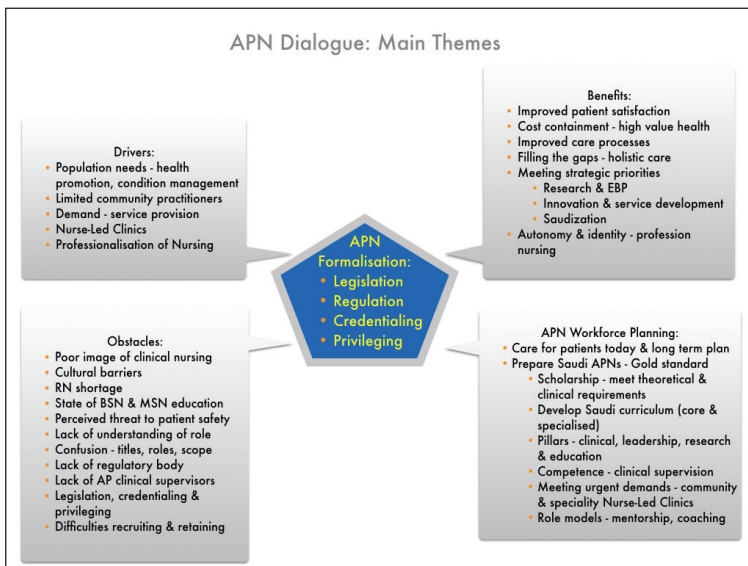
APN Dialogue: Main Themes

Drivers:
• Population needs - health promotion, condition management
• Limited community practitioners
• Demand - service provision
• Nurse-Led Clinics
• Professionalisation of Nursing

Benefits:
• Improved patient satisfaction
• Cost containment - high value health
• Improved care processes
• Filling the gaps - holistic care
• Meeting strategic priorities
  • Research & EBP
  • Innovation & service development
  • Saudization
• Autonomy & identity - profession nursing

APN Formalisation:
• Legislation
• Regulation
• Credentialing
• Privileging

Obstacles:
• Poor image of clinical nursing
• Cultural barriers
• RN shortage
• State of BSN & MSN education
• Perceived threat to patient safety
• Lack of understanding of role
• Confusion - titles, roles, scope
• Lack of regulatory body
• Lack of AP clinical supervisors
• Legislation, credentialing & privileging
• Difficulties recruiting & retaining

APN Workforce Planning:
• Care for patients today & long term plan
• Prepare Saudi APNs - Gold standard
  • Scholarship - meet theoretical & clinical requirements
  • Develop Saudi curriculum (core & specialised)
  • Pillars - clinical, leadership, research & education
  • Competence - clinical supervision
  • Meeting urgent demands - community & speciality Nurse-Led Clinics
  • Role models - mentorship, coaching